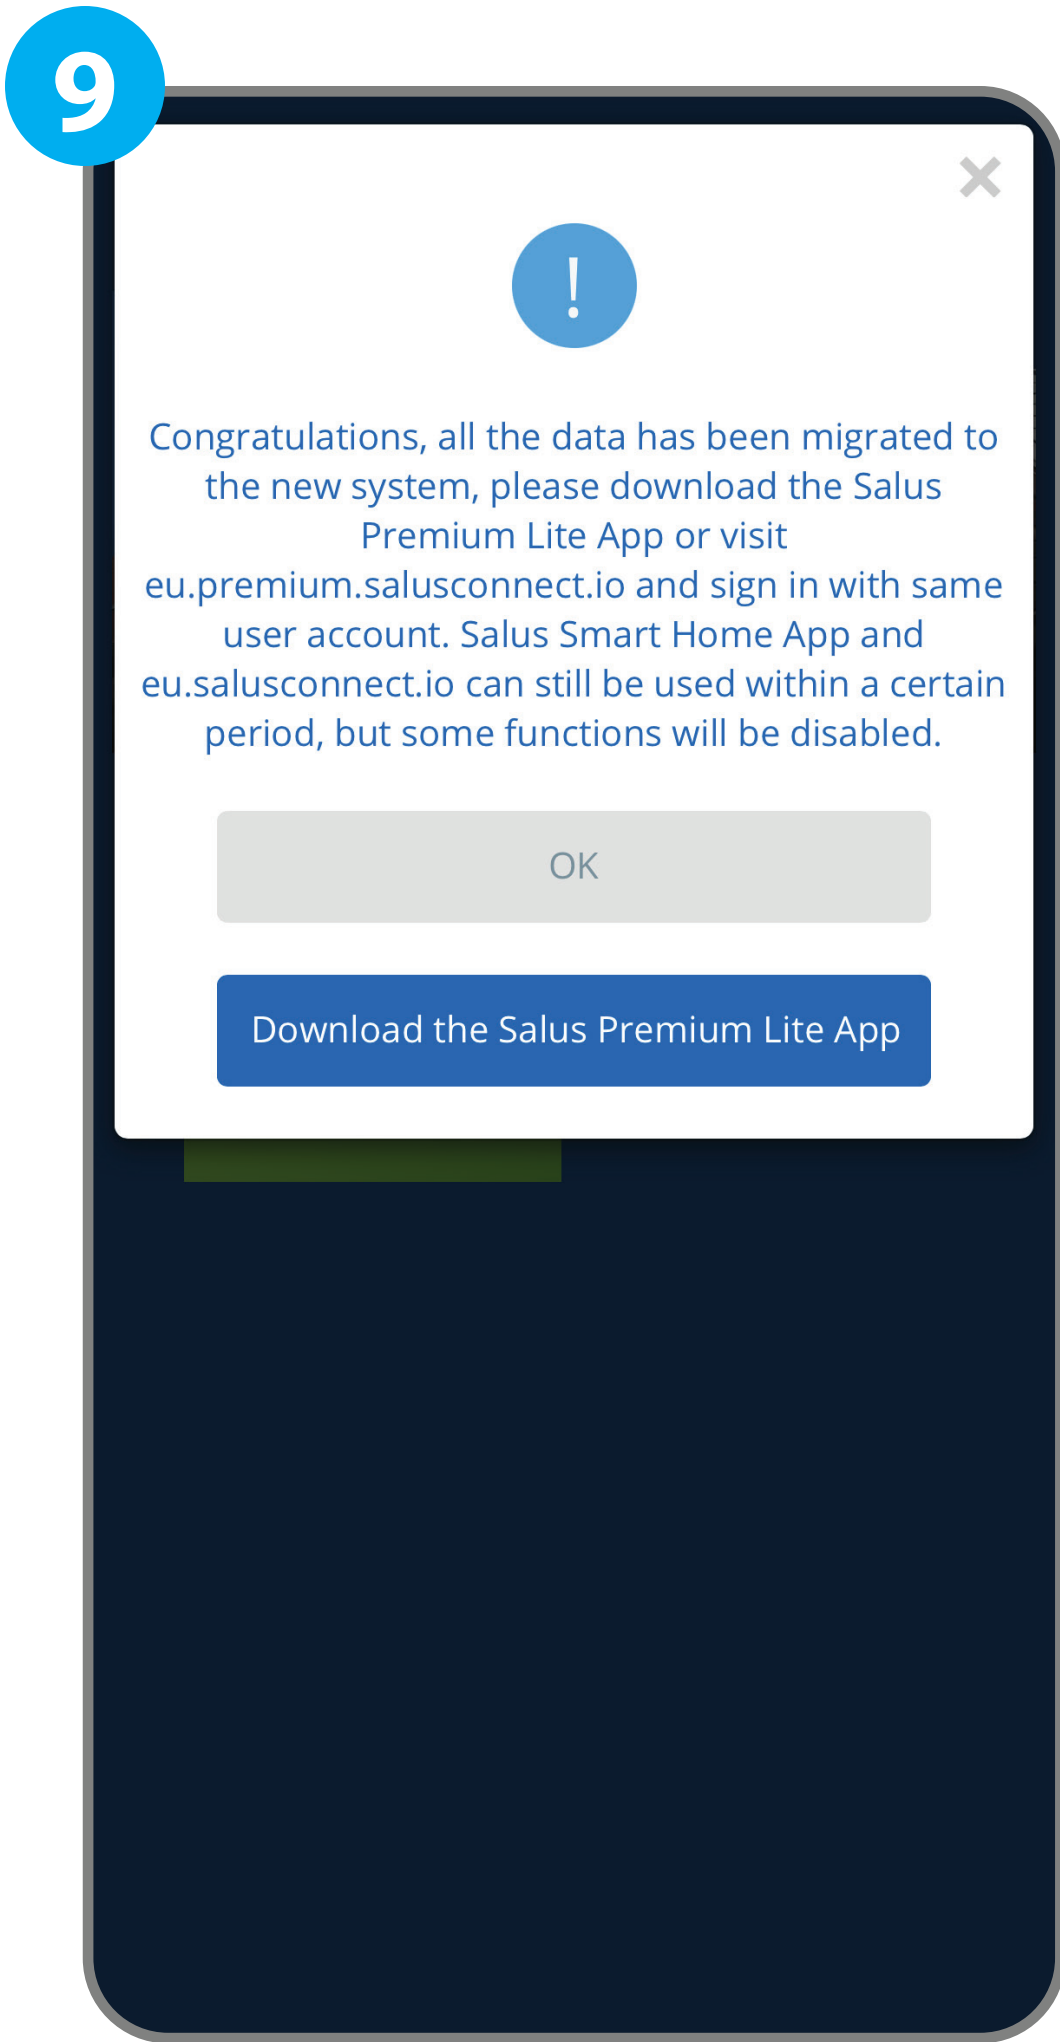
9

×

!

Congratulations, all the data has been migrated to the new system, please download the Salus Premium Lite App or visit eu.premium.salusconnect.io and sign in with same user account. Salus Smart Home App and eu.salusconnect.io can still be used within a certain period, but some functions will be disabled.

OK

Download the Salus Premium Lite App